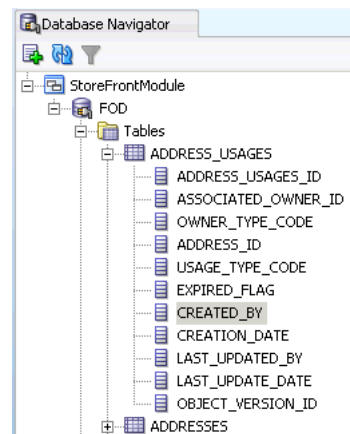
Database Navigator

StoreFrontModule
FOD
Tables
ADDRESS_USAGES
ADDRESS_USAGES_ID
ASSOCIATED_OWNER_ID
OWNER_TYPE_CODE
ADDRESS_ID
USAGE_TYPE_CODE
EXPIRED_FLAG
CREATED_BY
CREATION_DATE
LAST_UPDATED_BY
LAST_UPDATE_DATE
OBJECT_VERSION_ID
ADDRESSES